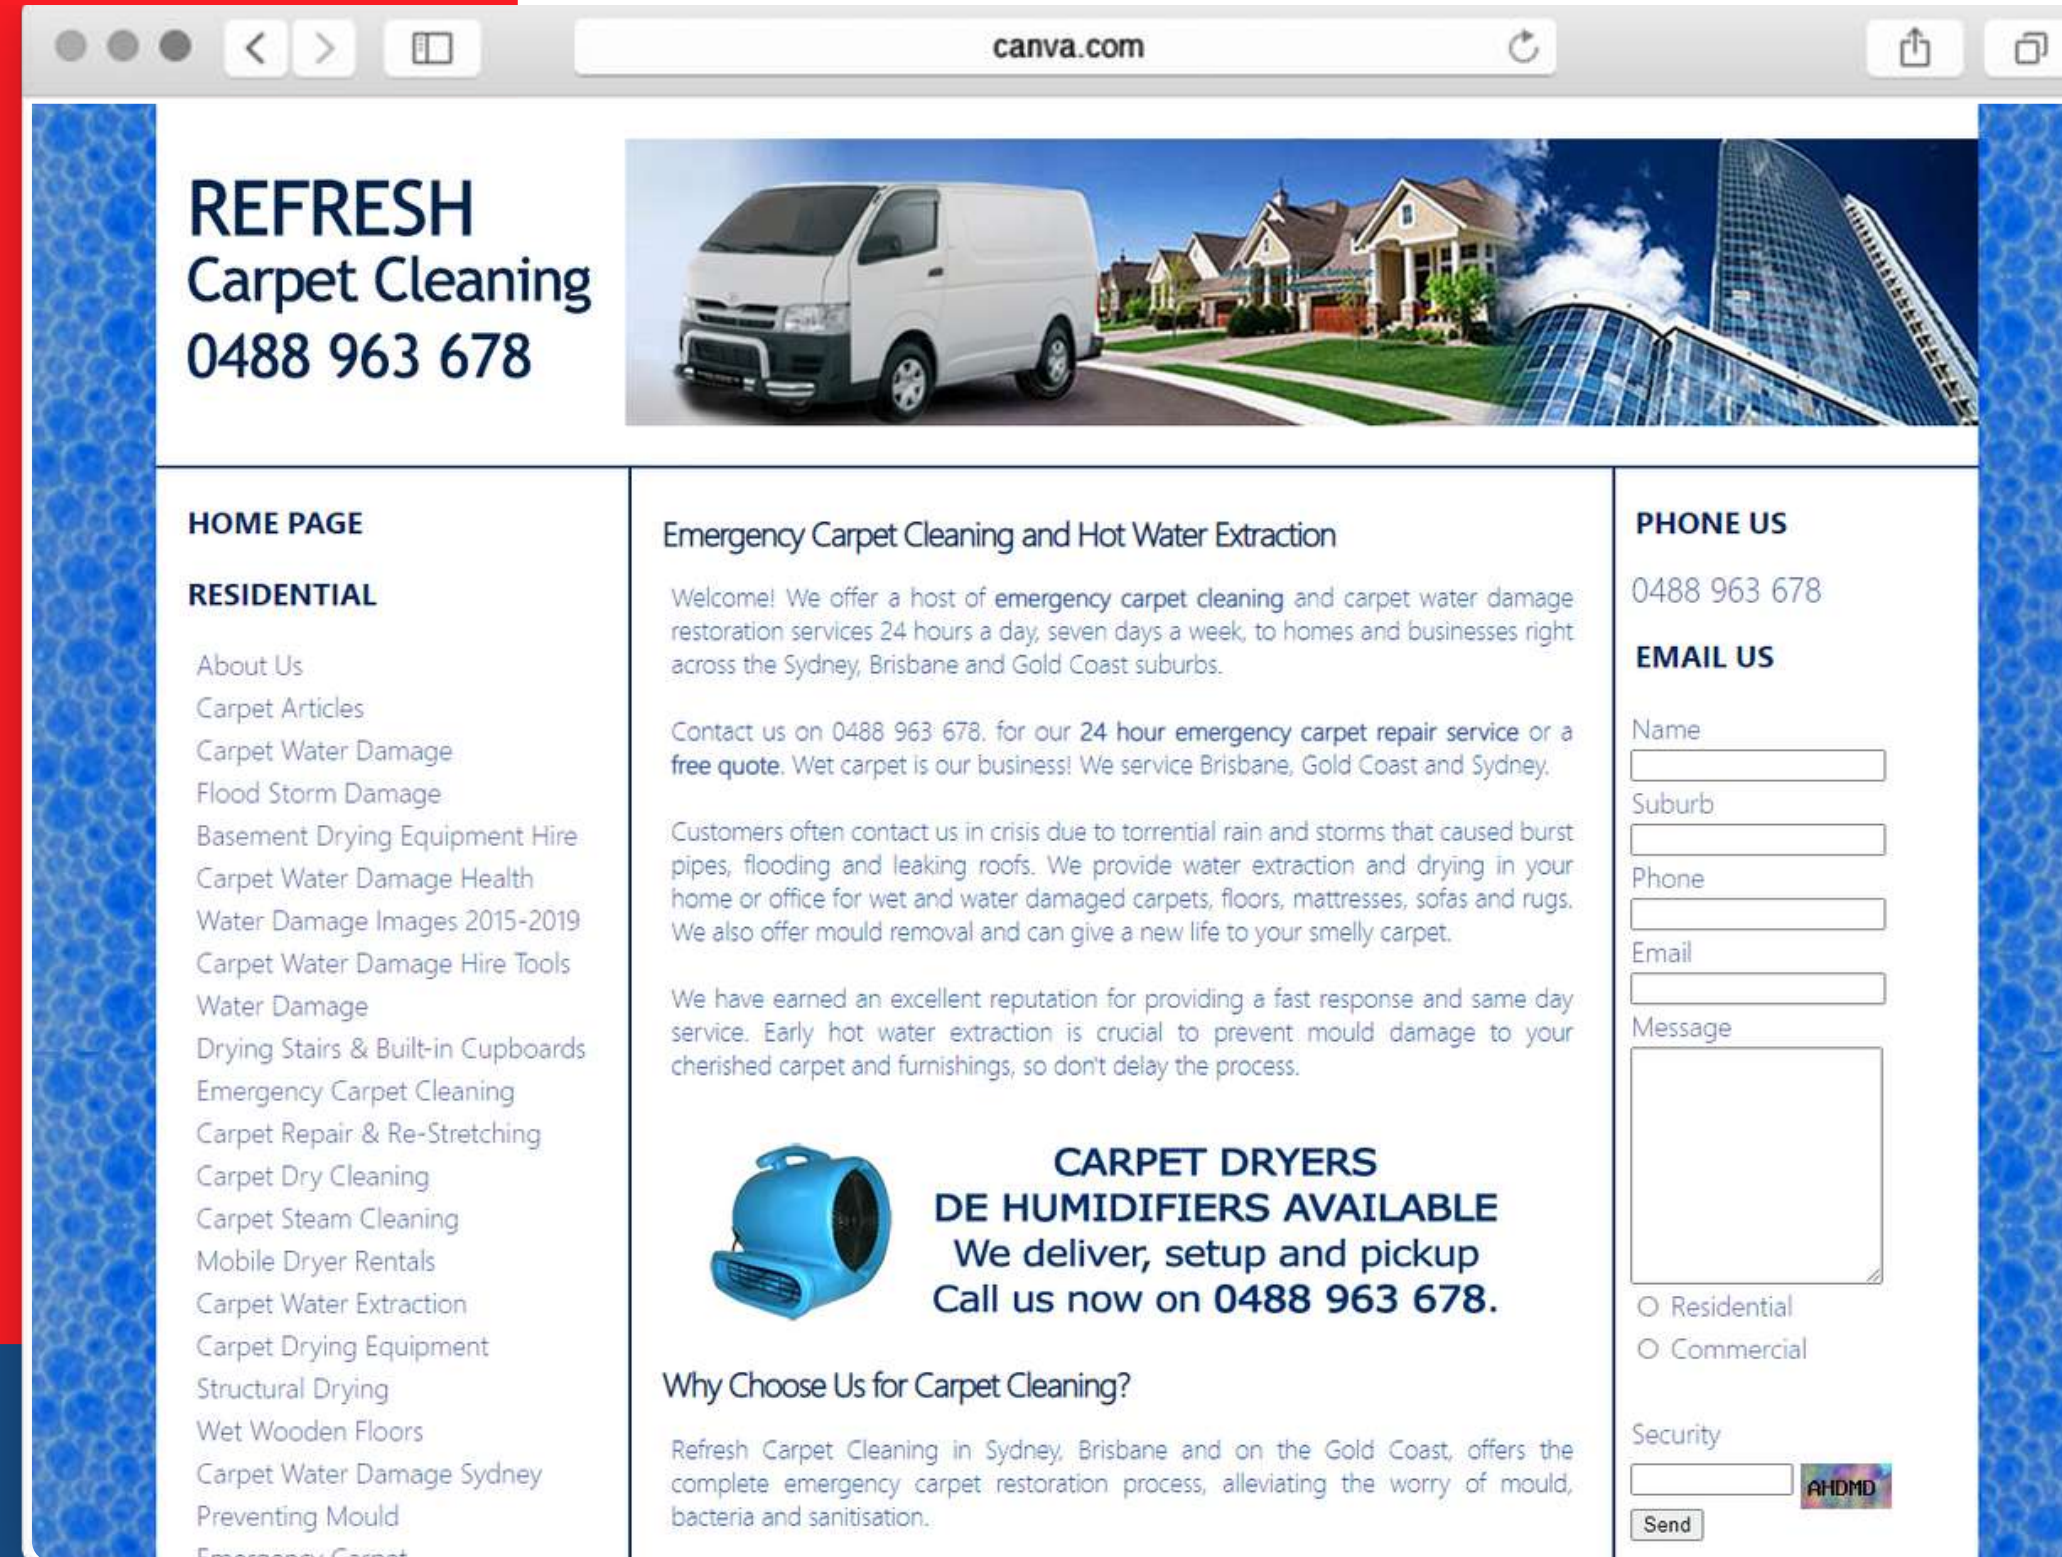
canva.com

REFRESH
Carpet Cleaning
0488 963 678

HOME PAGE

RESIDENTIAL

About Us
Carpet Articles
Carpet Water Damage
Flood Storm Damage
Basement Drying Equipment Hire
Carpet Water Damage Health
Water Damage Images 2015-2019
Carpet Water Damage Hire Tools
Water Damage
Drying Stairs & Built-in Cupboards
Emergency Carpet Cleaning
Carpet Repair & Re-Stretching
Carpet Dry Cleaning
Carpet Steam Cleaning
Mobile Dryer Rentals
Carpet Water Extraction
Carpet Drying Equipment
Structural Drying
Wet Wooden Floors
Carpet Water Damage Sydney
Preventing Mould
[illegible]

Emergency Carpet Cleaning and Hot Water Extraction

Welcome! We offer a host of emergency carpet cleaning and carpet water damage restoration services 24 hours a day, seven days a week, to homes and businesses right across the Sydney, Brisbane and Gold Coast suburbs.

Contact us on 0488 963 678. for our 24 hour emergency carpet repair service or a free quote. Wet carpet is our business! We service Brisbane, Gold Coast and Sydney.

Customers often contact us in crisis due to torrential rain and storms that caused burst pipes, flooding and leaking roofs. We provide water extraction and drying in your home or office for wet and water damaged carpets, floors, mattresses, sofas and rugs. We also offer mould removal and can give a new life to your smelly carpet.

We have earned an excellent reputation for providing a fast response and same day service. Early hot water extraction is crucial to prevent mould damage to your cherished carpet and furnishings, so don't delay the process.

CARPET DRYERS
DE HUMIDIFIERS AVAILABLE
We deliver, setup and pickup
Call us now on 0488 963 678.

Why Choose Us for Carpet Cleaning?

Refresh Carpet Cleaning in Sydney, Brisbane and on the Gold Coast, offers the complete emergency carpet restoration process, alleviating the worry of mould, bacteria and sanitisation.

PHONE US

0488 963 678

EMAIL US

Name
Suburb
Phone
Email
Message
Residential
Commercial

Security
AHDMD
Send